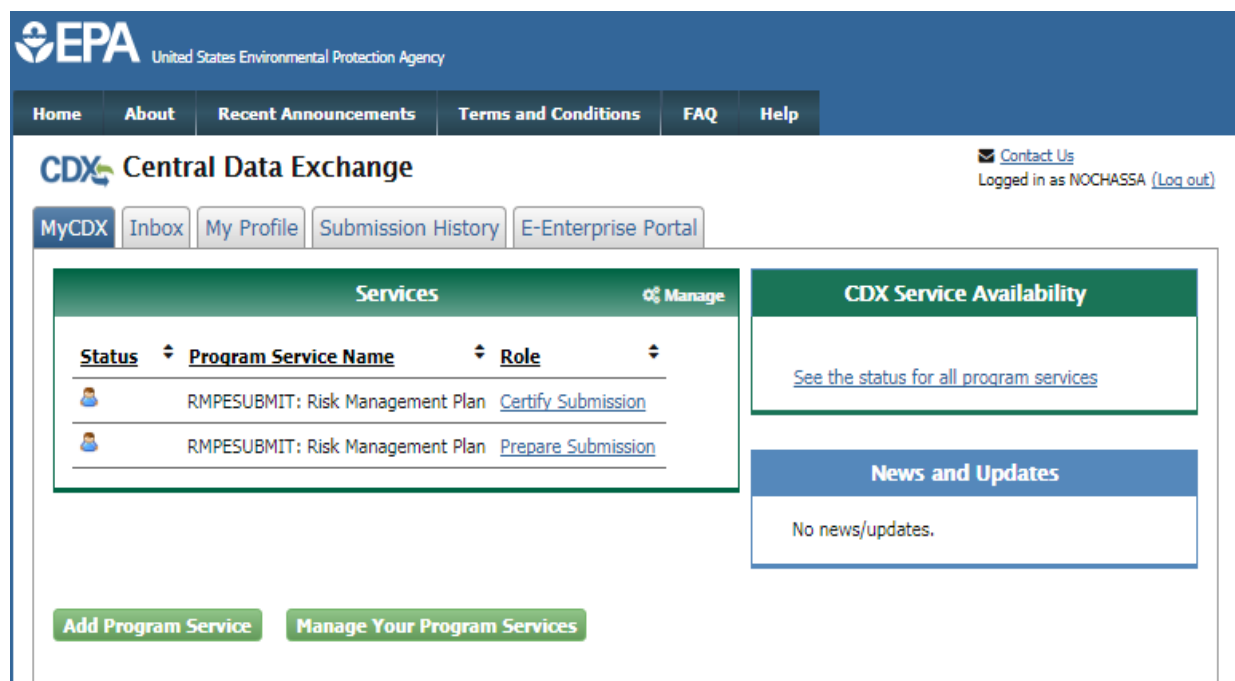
EPA United States Environmental Protection Agency

Home | About | Recent Announcements | Terms and Conditions | FAQ | Help

CDX Central Data Exchange

Contact Us
Logged in as NOCHASSA (Log out)

MyCDX | Inbox | My Profile | Submission History | E-Enterprise Portal

Services
Manage

| Status | Program Service Name | Role |
|---|---|---|
| | RMPESUBMIT: Risk Management Plan | Certify Submission |
| | RMPESUBMIT: Risk Management Plan | Prepare Submission |

CDX Service Availability

See the status for all program services

News and Updates

No news/updates.

Add Program Service
Manage Your Program Services